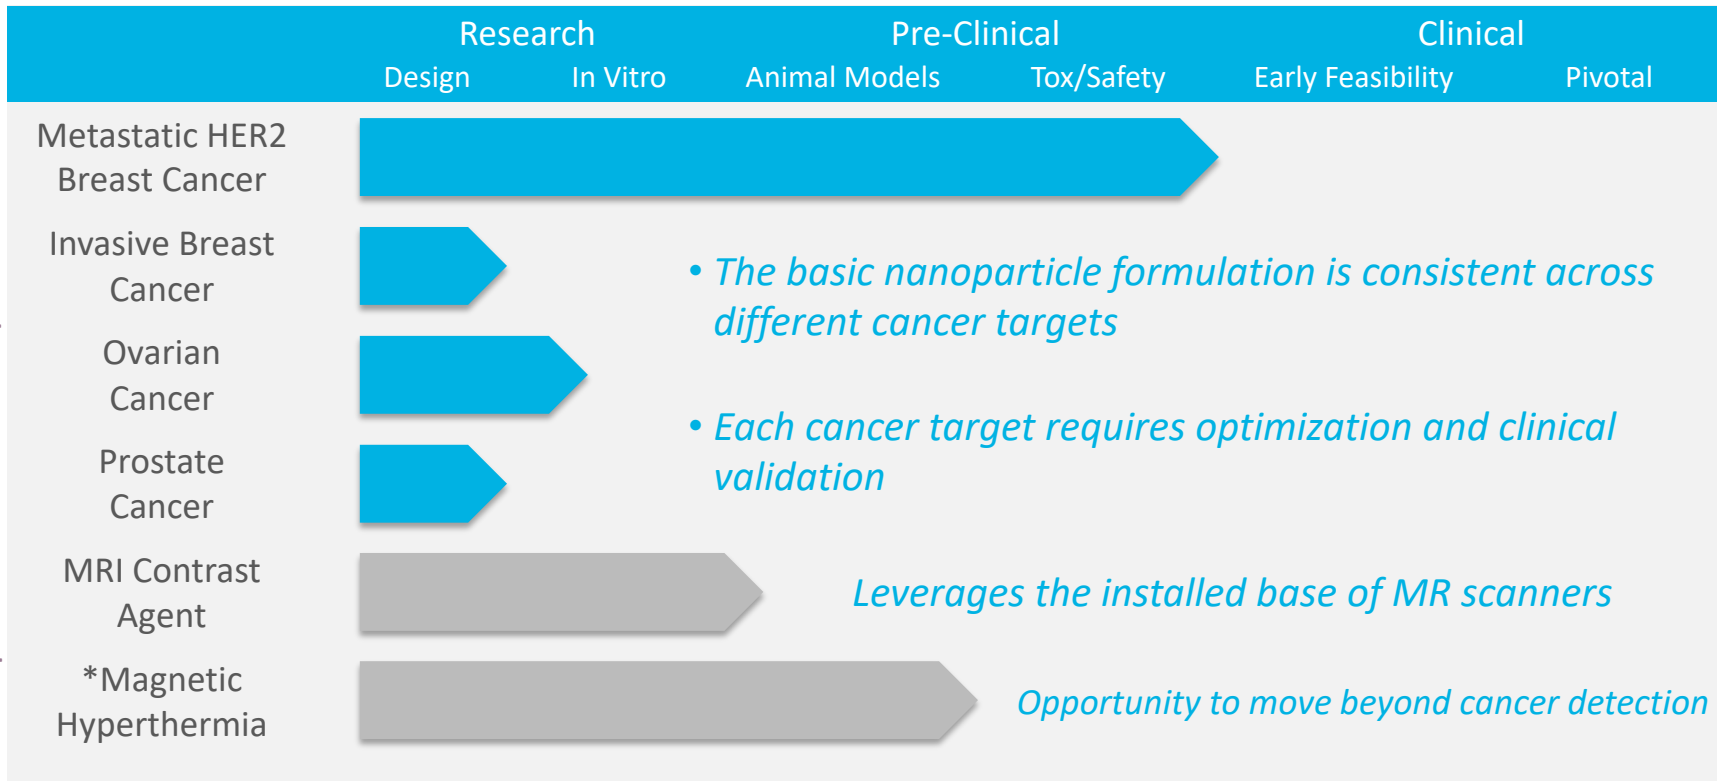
Research
Design In Vitro

Pre-Clinical
Animal Models Tox/Safety

Clinical
Early Feasibility Pivotal

Metastatic HER2 Breast Cancer

Invasive Breast Cancer

Ovarian Cancer

Prostate Cancer

MRI Contrast Agent

*Magnetic Hyperthermia

• The basic nanoparticle formulation is consistent across different cancer targets

• Each cancer target requires optimization and clinical validation

Leverages the installed base of MR scanners

Opportunity to move beyond cancer detection